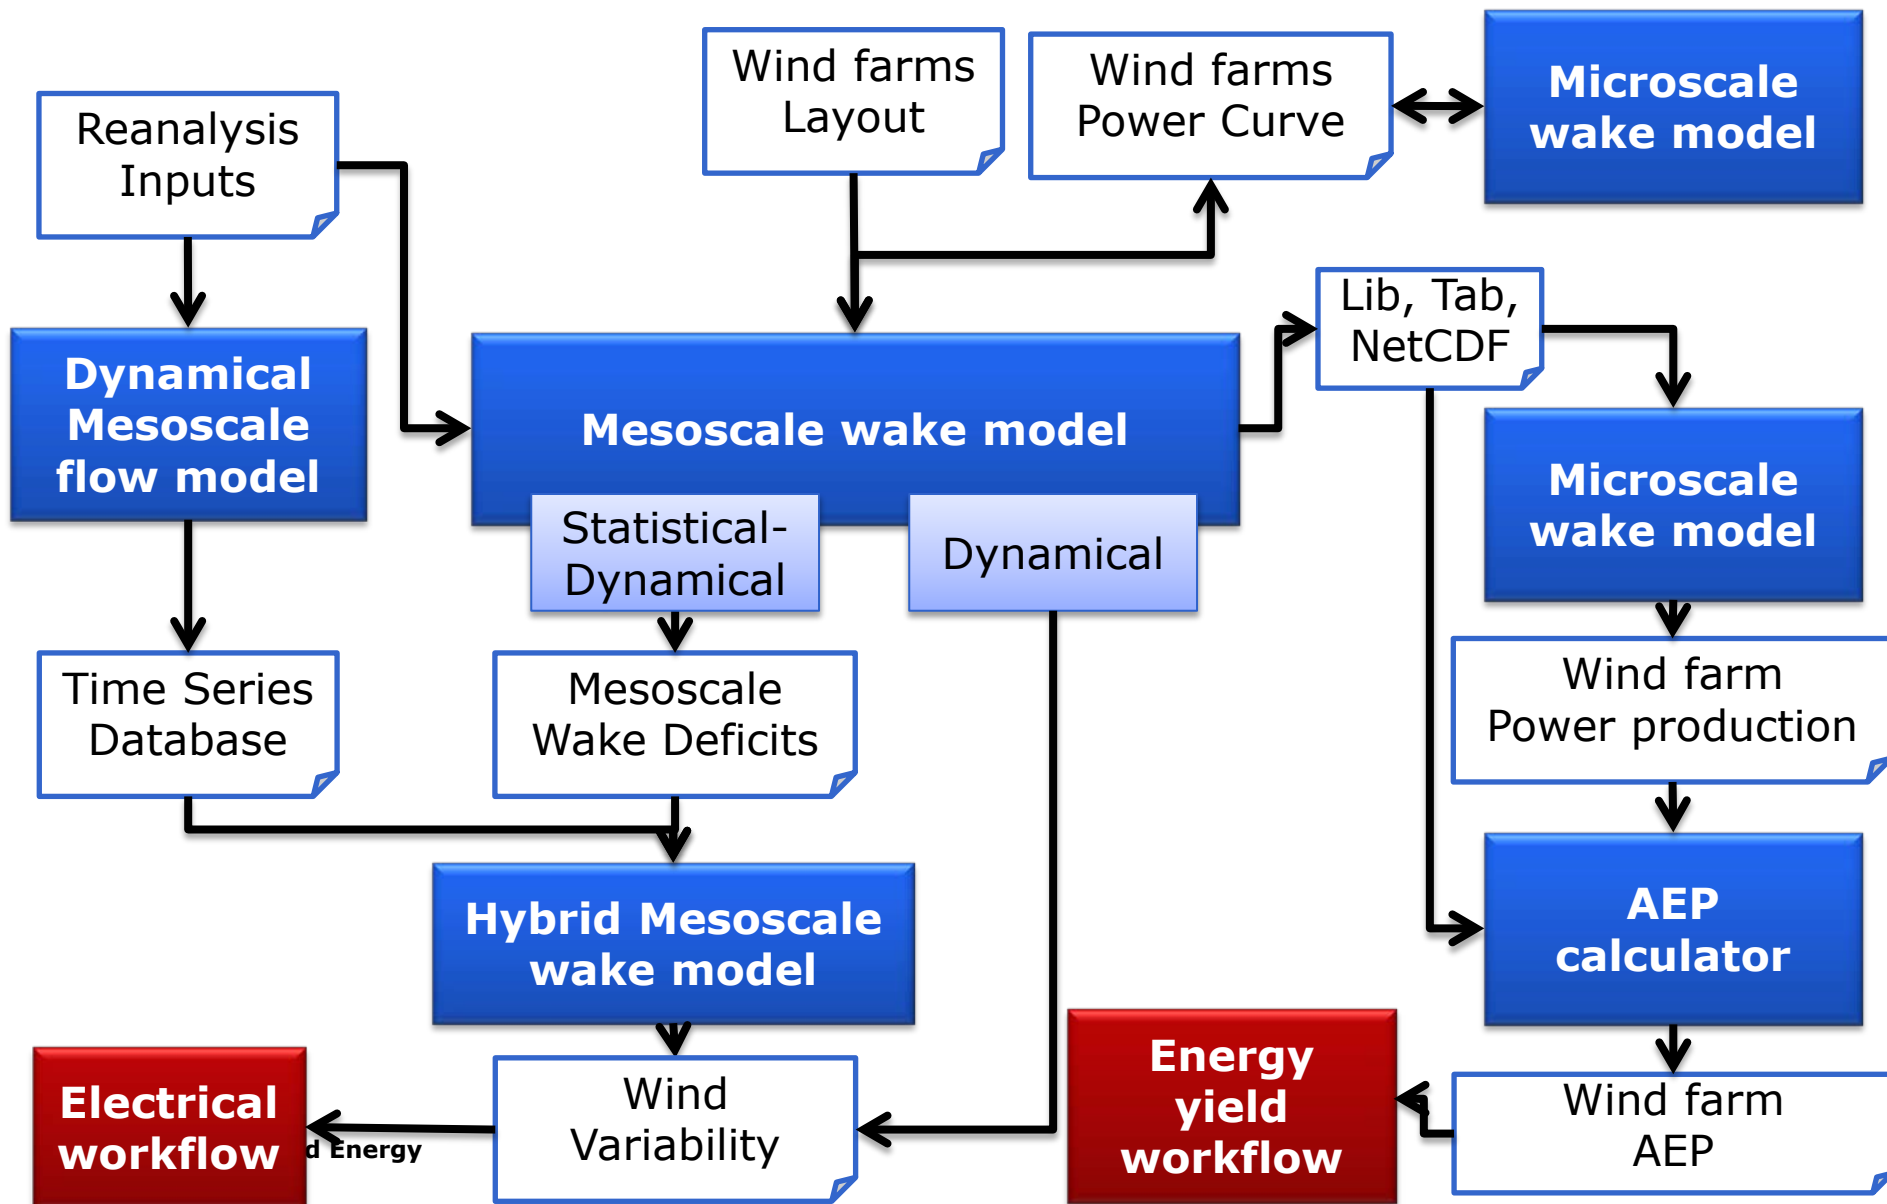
Reanalysis Inputs

Wind farms Layout

Wind farms Power Curve

Microscale wake model

Dynamical Mesoscale flow model

Mesoscale wake model

Lib, Tab, NetCDF

Statistical-Dynamical

Dynamical

Microscale wake model

Time Series Database

Mesoscale Wake Deficits

Wind farm Power production

Hybrid Mesoscale wake model

AEP calculator

Electrical workflow

d Energy

Wind Variability

Energy yield workflow

Wind farm AEP